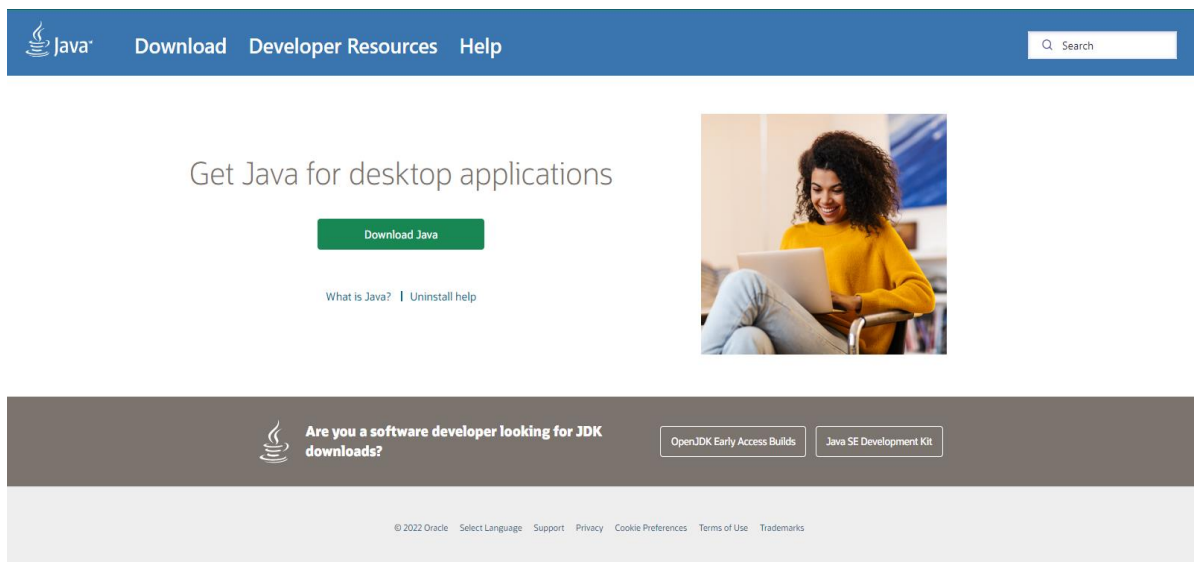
Java Download Developer Resources Help

Search

Get Java for desktop applications

Download Java

What is Java? | Uninstall help

Are you a software developer looking for JDK downloads?

OpenJDK Early Access Builds

Java SE Development Kit

© 2022 Oracle Select Language Support Privacy Cookie Preferences Terms of Use Trademarks